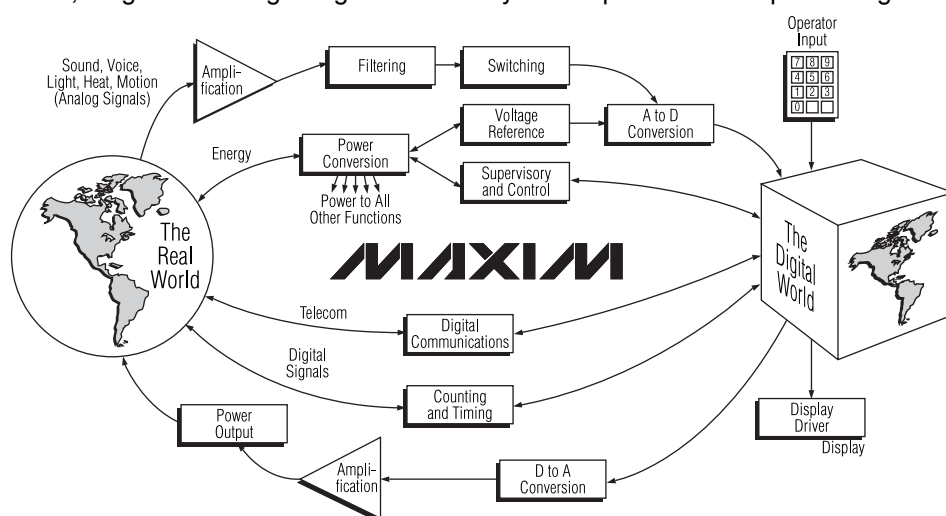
Sound, Voice, Light, Heat, Motion (Analog Signals)

Amplification

Filtering

Switching

Operator Input

7 8 9
4 5 6
1 2 3
0

Voltage Reference

A to D Conversion

Energy

Power Conversion

Power to All Other Functions

Supervisory and Control

The Real World

MAXIM

The Digital World

Telecom

Digital Communications

Digital Signals

Counting and Timing

Power Output

Display Driver

Display

Amplification

D to A Conversion